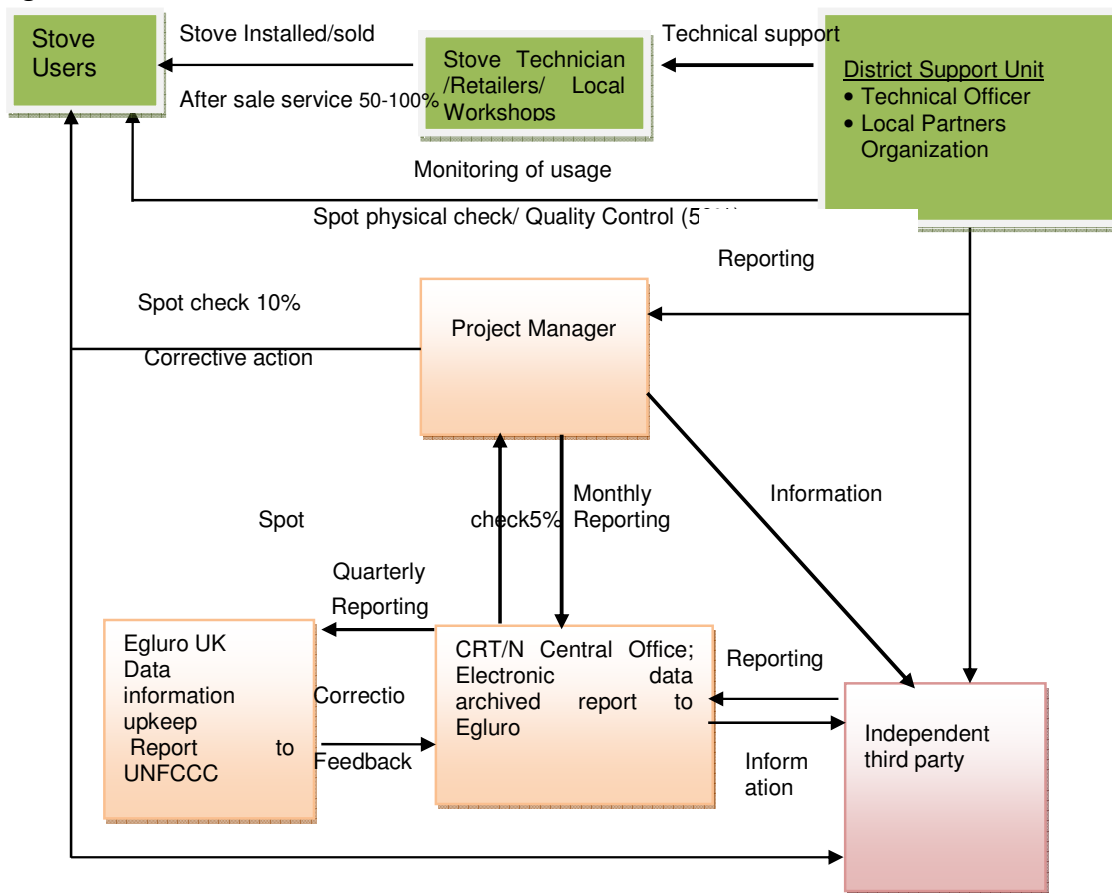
Stove Users

Stove Installed/sold

After sale service 50-100%

Stove Technician /Retailers/ Local Workshops

Technical support

District Support Unit
• Technical Officer
• Local Partners Organization

Monitoring of usage

Spot physical check/ Quality Control (5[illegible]

Reporting

Spot check 10%

Project Manager

Corrective action

Monthly Reporting

Information

Spot

check5%

Quarterly Reporting

Egluro UK Data information upkeep Report to UNFCCC

Correctio

Feedback

CRT/N Central Office; Electronic data archived report to Egluro

Reporting

Independent third party

Inform ation